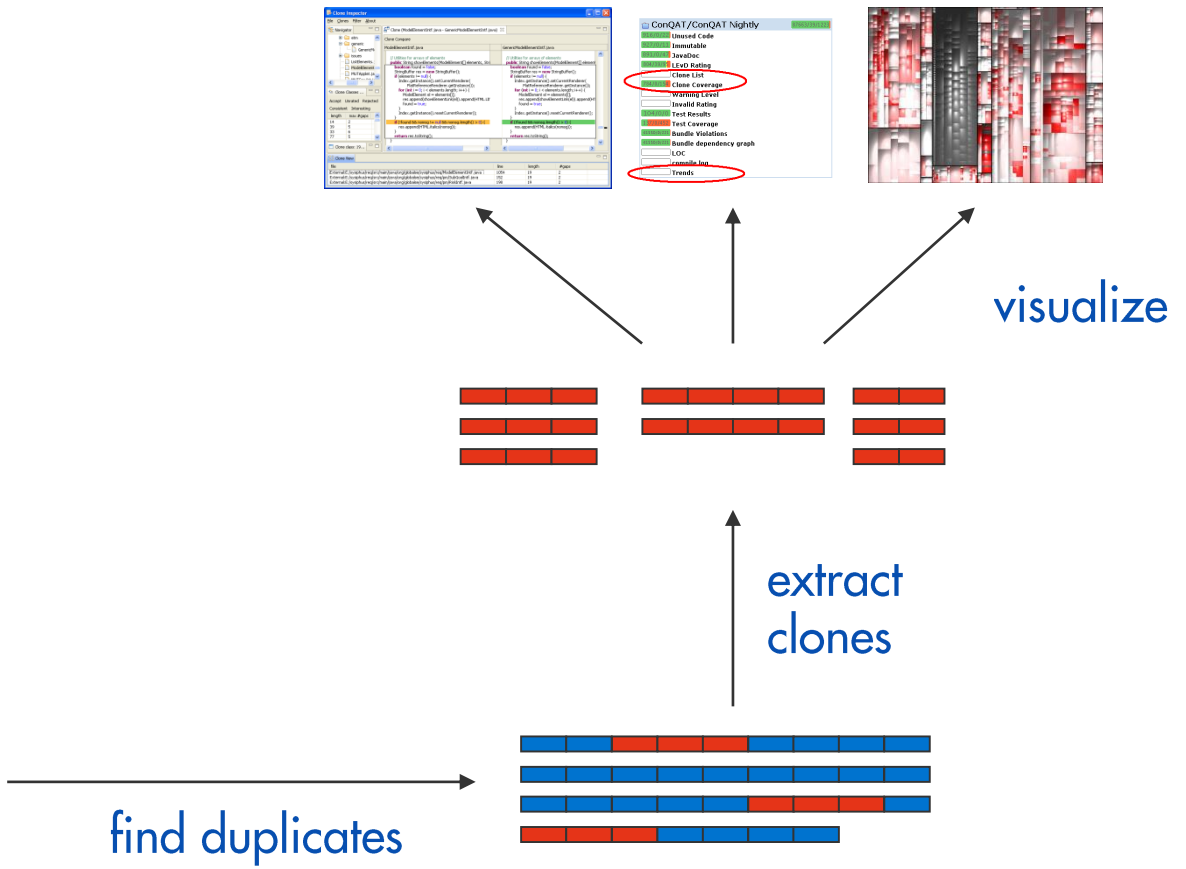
ConQAT/ConQAT Nightly

Unused Code

Immutable

JavaDoc

LEvD Rating

Clone List

Clone Coverage

Warning Level

Invalid Rating

Test Results

Test Coverage

Bundle Violations

Bundle dependency graph

LOC

compile log

Trends

visualize

extract clones

find duplicates